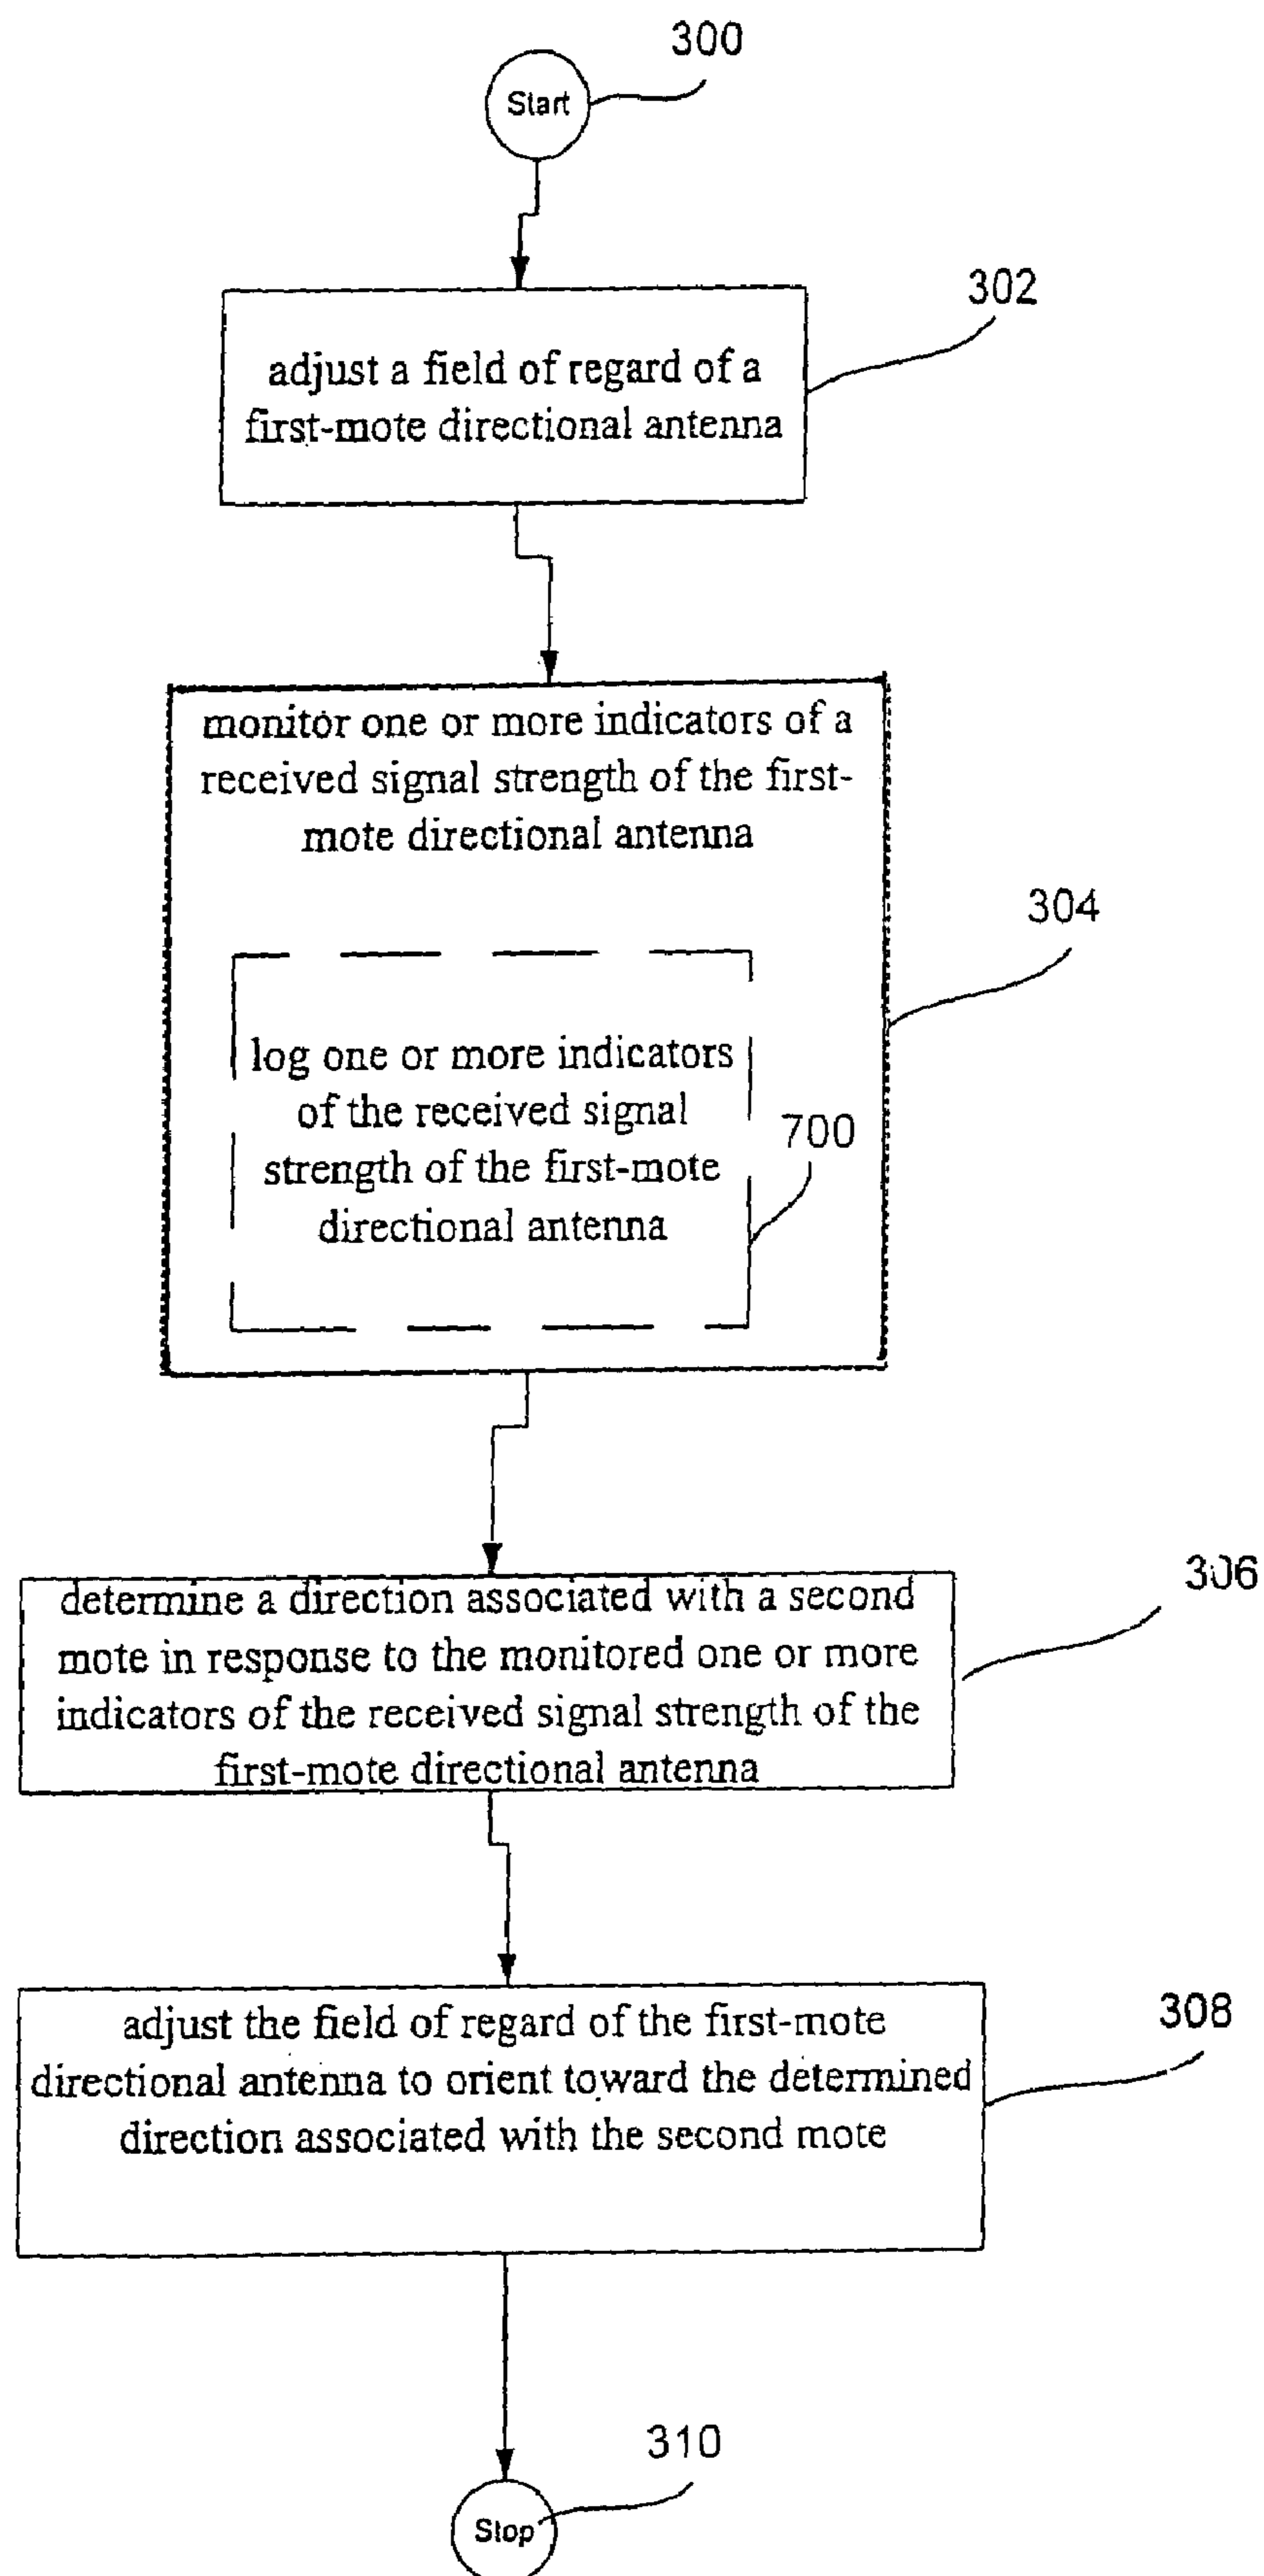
300
Start

302
adjust a field of regard of a first-mote directional antenna

monitor one or more indicators of a received signal strength of the first-mote directional antenna

304

log one or more indicators of the received signal strength of the first-mote directional antenna

700

306
determine a direction associated with a second mote in response to the monitored one or more indicators of the received signal strength of the first-mote directional antenna

308
adjust the field of regard of the first-mote directional antenna to orient toward the determined direction associated with the second mote

310
Stop